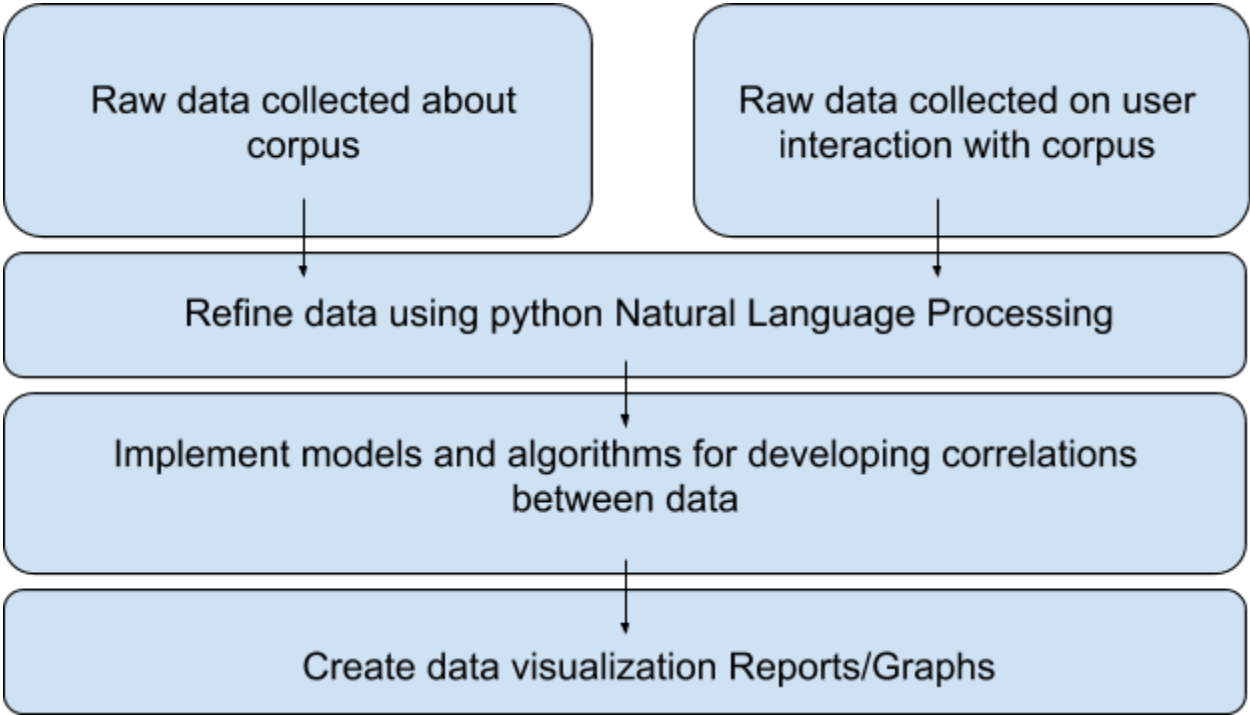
Raw data collected about corpus

Raw data collected on user interaction with corpus

Refine data using python Natural Language Processing

Implement models and algorithms for developing correlations between data

Create data visualization Reports/Graphs